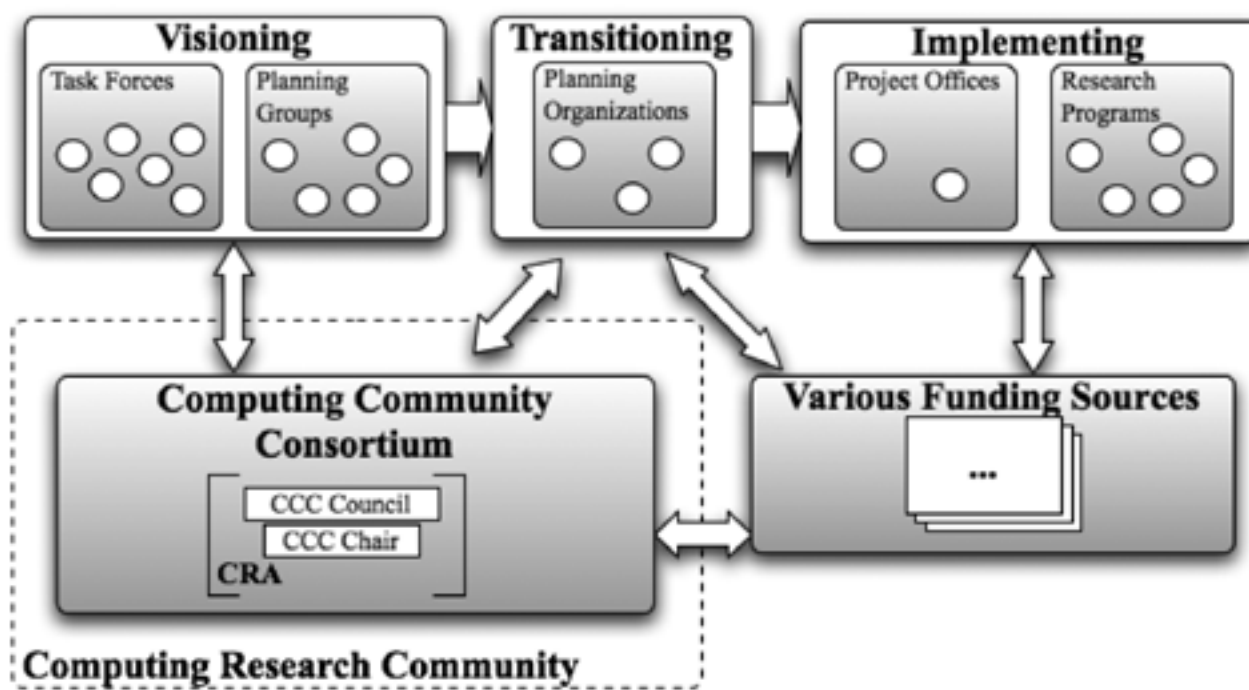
Visioning

Task Forces

Planning Groups

Transitioning

Planning Organizations

Implementing

Project Offices

Research Programs

Computing Community Consortium

CCC Council

CCC Chair

CRA

Various Funding Sources

...

Computing Research Community